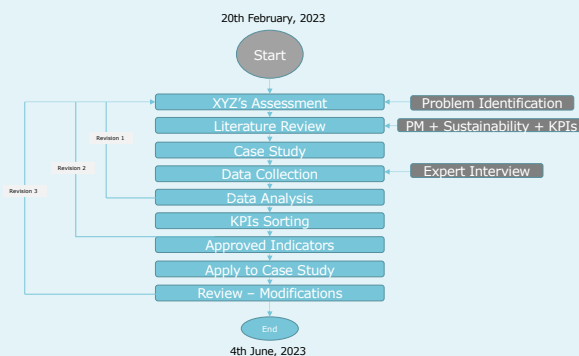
20th February, 2023

Start

XYZ's Assessment

Problem Identification

Literature Review

PM + Sustainability + KPIs

Revision 1

Case Study

Revision 2

Data Collection

Expert Interview

Revision 3

Data Analysis

KPIs Sorting

Approved Indicators

Apply to Case Study

Review – Modifications

End

4th June, 2023